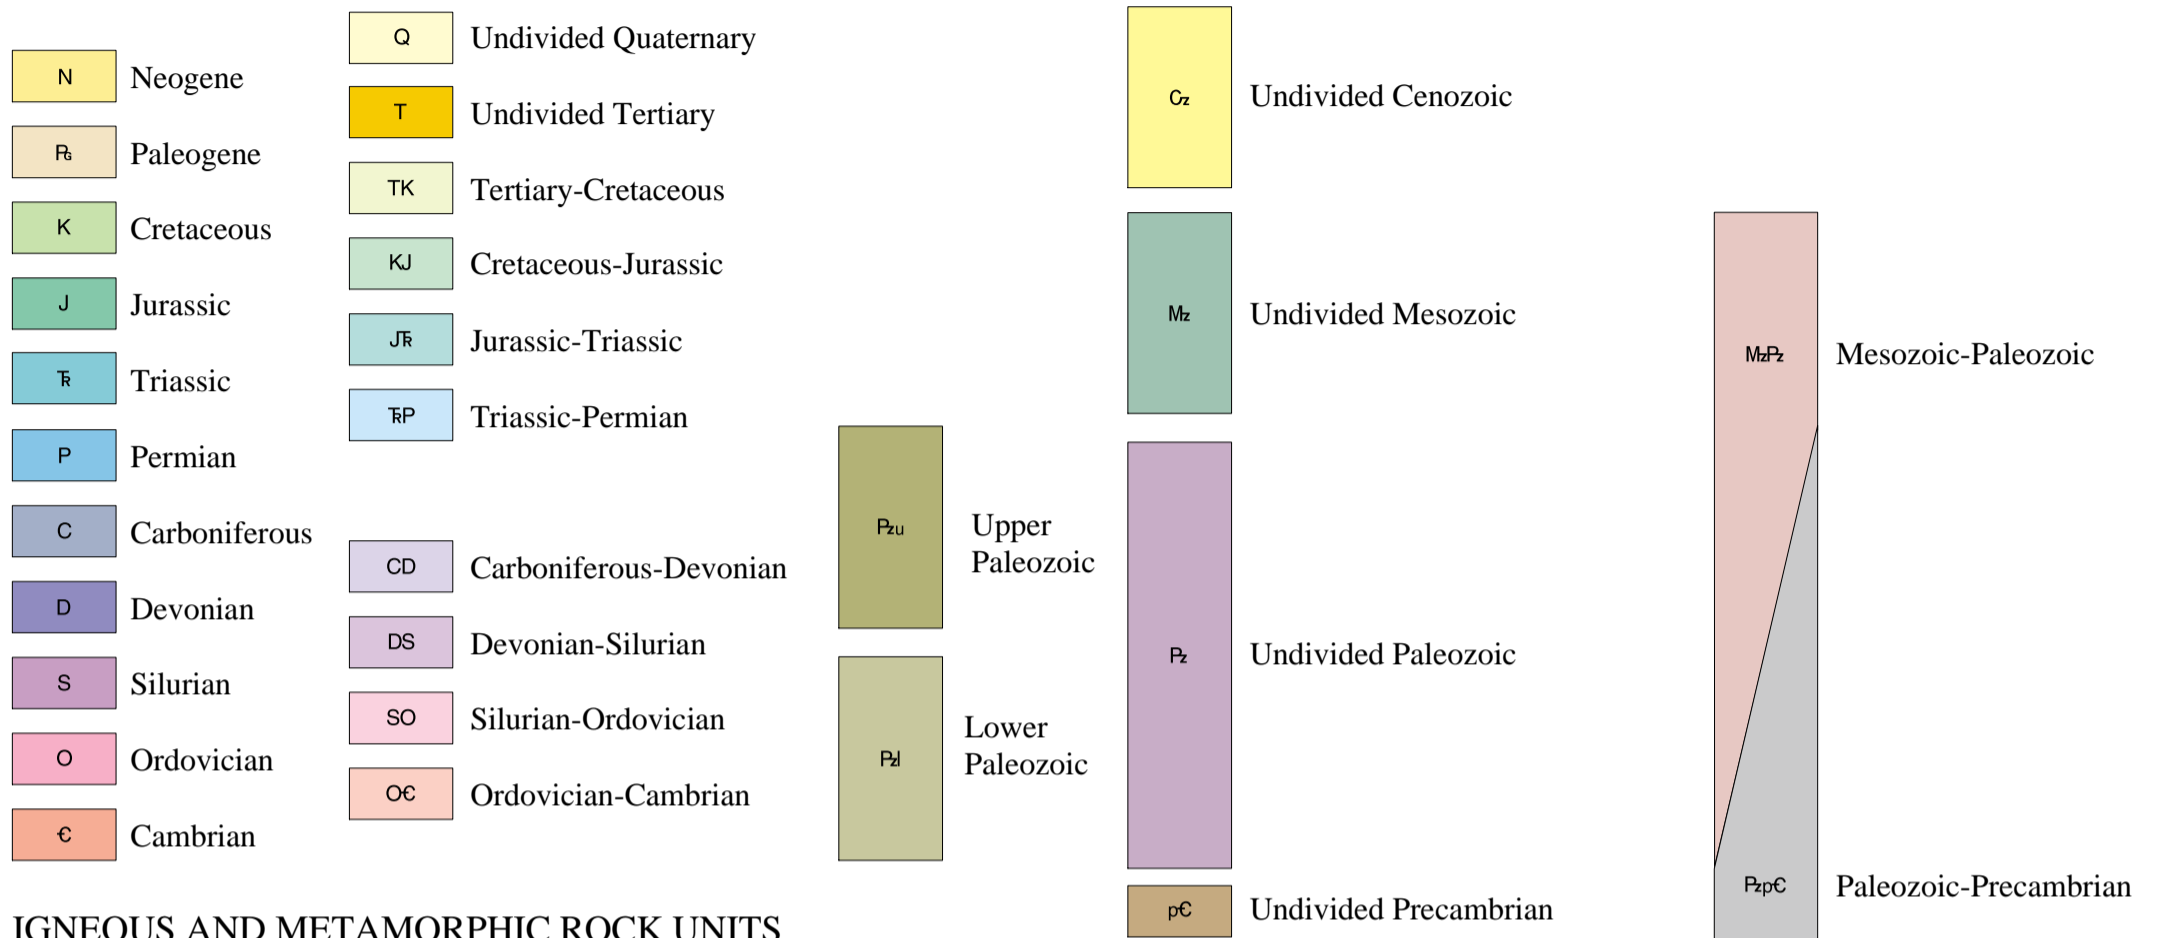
N Neogene

Pg Paleogene

K Cretaceous

J Jurassic

T̶R Triassic

P Permian

C Carboniferous

D Devonian

S Silurian

O Ordovician

Є Cambrian

Q Undivided Quaternary

T Undivided Tertiary

TK Tertiary-Cretaceous

KJ Cretaceous-Jurassic

JT̶R Jurassic-Triassic

T̶RP Triassic-Permian

CD Carboniferous-Devonian

DS Devonian-Silurian

SO Silurian-Ordovician

OЄ Ordovician-Cambrian

Pzu Upper Paleozoic

Pzl Lower Paleozoic

Cz Undivided Cenozoic

Mz Undivided Mesozoic

Pz Undivided Paleozoic

pЄ Undivided Precambrian

MzPz Mesozoic-Paleozoic

PzpЄ Paleozoic-Precambrian

IGNEOUS AND METAMORPHIC ROCK UNITS